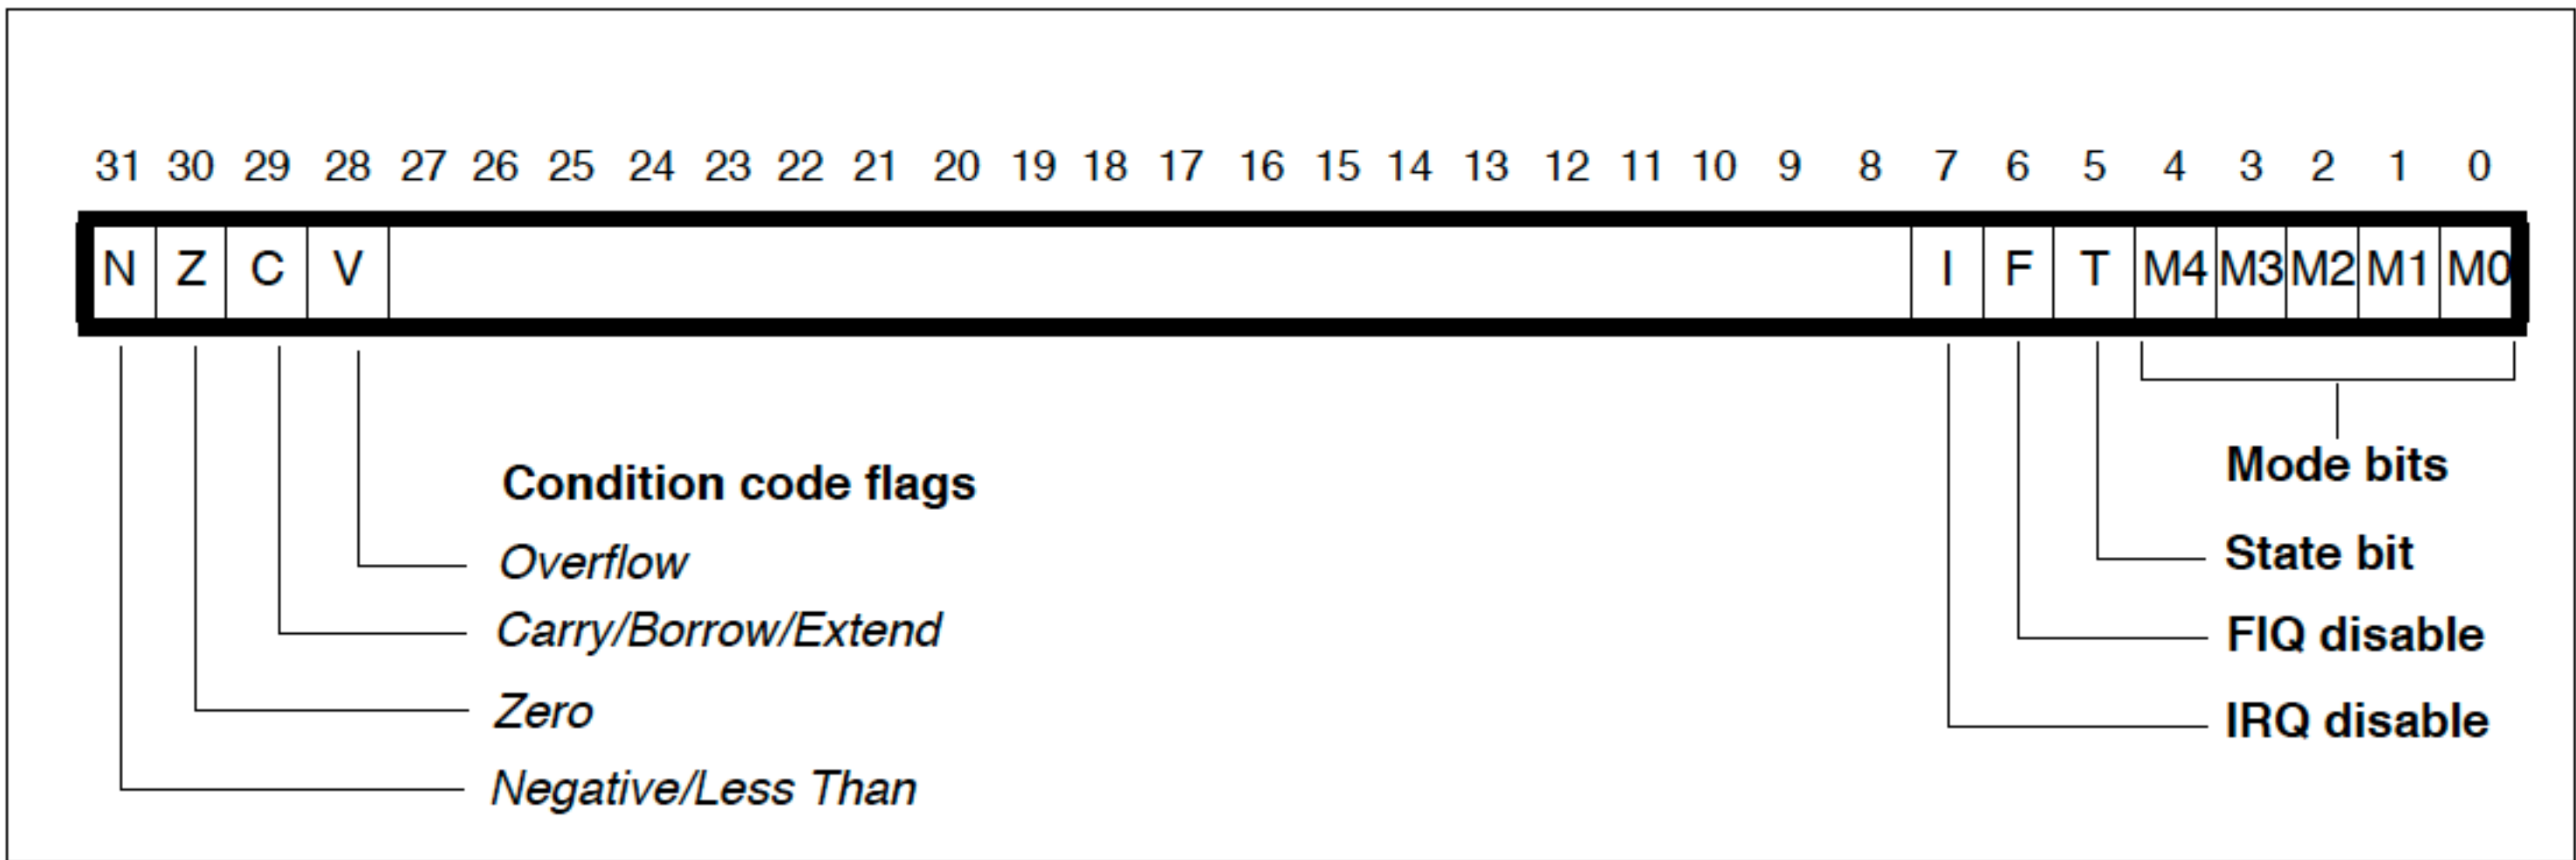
31 30 29 28 27 26 25 24 23 22 21 20 19 18 17 16 15 14 13 12 11 10 9 8 7 6 5 4 3 2 1 0

N Z C V I F T M4 M3 M2 M1 M0

Condition code flags

Overflow

Carry/Borrow/Extend

Zero

Negative/Less Than

Mode bits

State bit

FIQ disable

IRQ disable